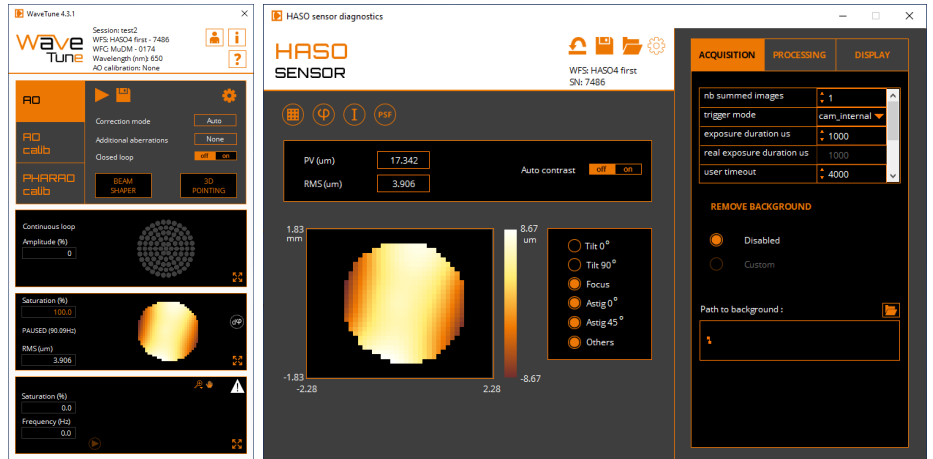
WaveTune 4.3.1

Session: test2
WFS: HASO4 first - 7486
WFS: MuDM - 0174
Wavelength (nm): 650
AO calibration: None

Wave Tune

AO

Correction mode Auto
Additional aberrations None
Closed loop off on

AO calib

PHARAO calib

BEAM SHAPER

3D POINTING

Continuous loop
Amplitude (%)
0

Saturation (%)
100.0
PAUSED (90.09Hz)
RMS (um)
3.906

Saturation (%)
0.0
Frequency (Hz)
0.0

HASO sensor diagnostics

HASO SENSOR

WFS: HASO4 first
SN: 7486

PSF

PV (um) 17.342
RMS (um) 3.906

Auto contrast off on

1.83 mm
-1.83
-2.28
2.28
8.67 um
-8.67

Tilt 0°
Tilt 90°
Focus
Astig 0°
Astig 45°
Others

ACQUISITION
PROCESSING
DISPLAY

| nb summed images | 1 |
|---|---|
| trigger mode | cam_internal |
| exposure duration us | 1000 |
| real exposure duration us | 1000 |
| user timeout | 4000 |

REMOVE BACKGROUND

Disabled
Custom

Path to background :